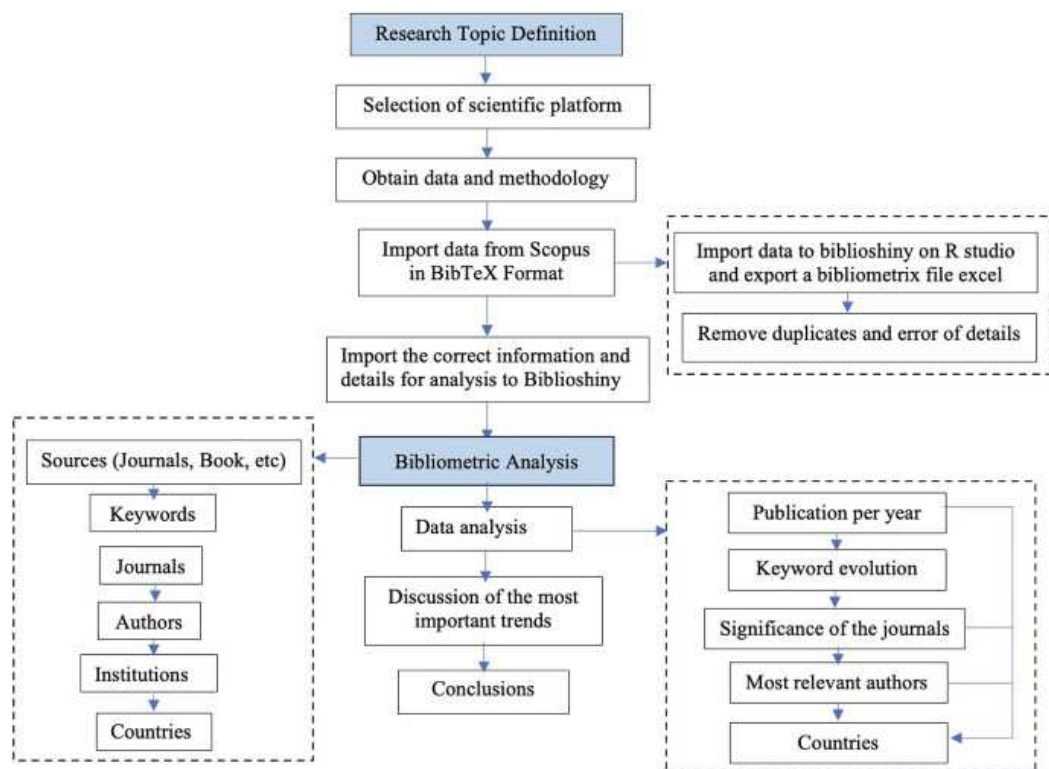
Research Topic Definition

Selection of scientific platform

Obtain data and methodology

Import data from Scopus in BibTeX Format

Import data to biblioshiny on R studio and export a bibliometrix file excel

Remove duplicates and error of details

Import the correct information and details for analysis to Biblioshiny

Bibliometric Analysis

Sources (Journals, Book, etc)

Keywords

Journals

Authors

Institutions

Countries

Data analysis

Discussion of the most important trends

Conclusions

Publication per year

Keyword evolution

Significance of the journals

Most relevant authors

Countries